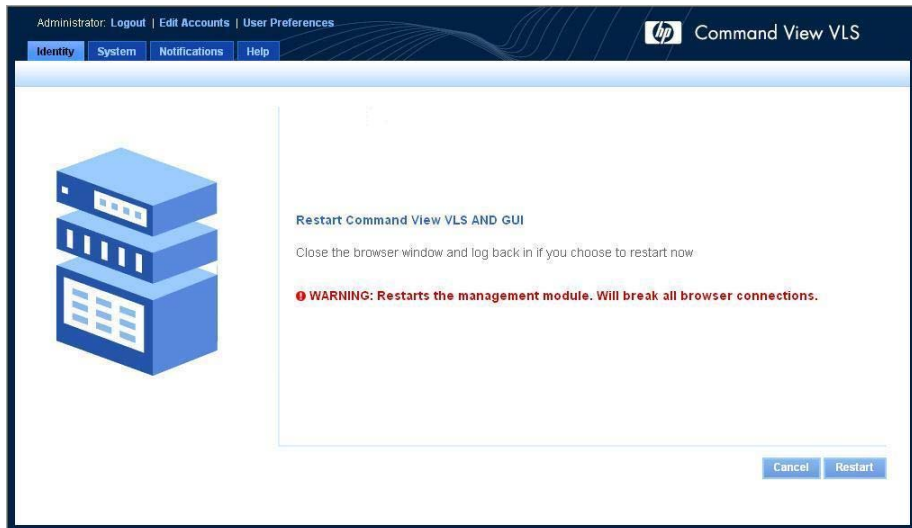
Administrator: Logout | Edit Accounts | User Preferences

hp Command View VLS

Identity System Notifications Help

Restart Command View VLS AND GUI

Close the browser window and log back in if you choose to restart now

WARNING: Restarts the management module. Will break all browser connections.

Cancel Restart